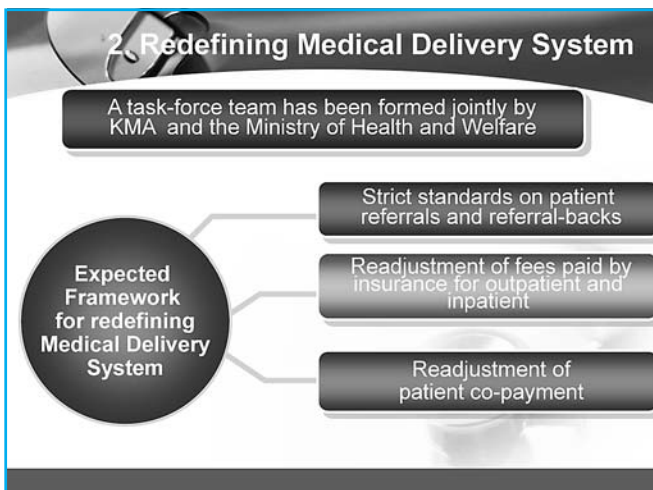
2. Redefining Medical Delivery System

A task-force team has been formed jointly by KMA and the Ministry of Health and Welfare

Expected Framework for redefining Medical Delivery System

Strict standards on patient referrals and referral-backs

Readjustment of fees paid by insurance for outpatient and inpatient

Readjustment of patient co-payment